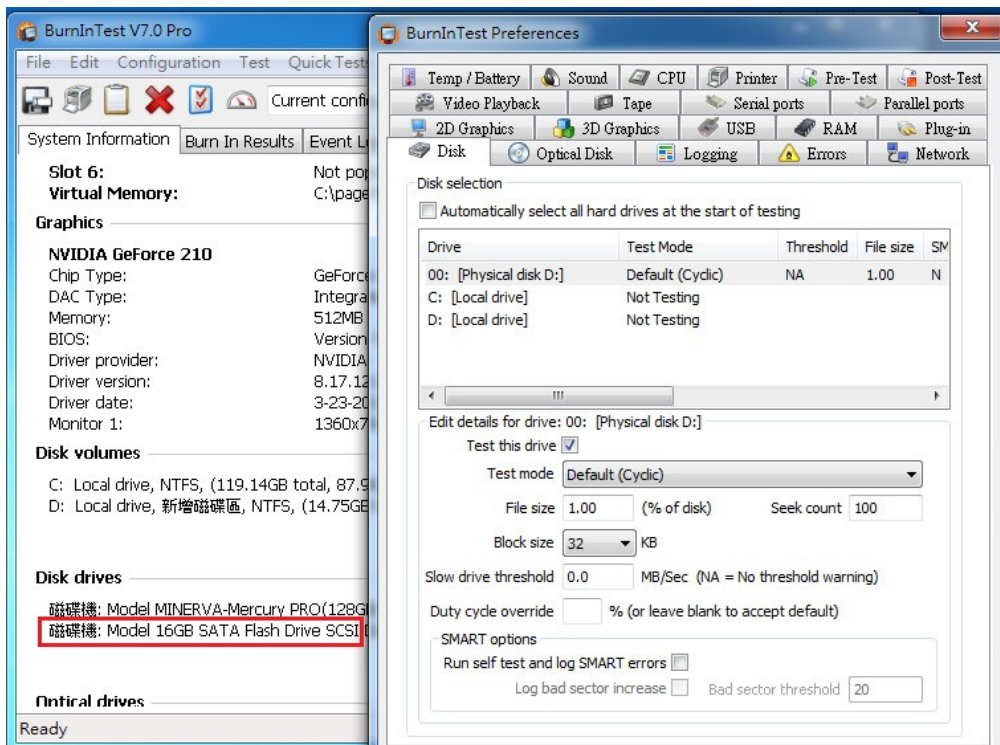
BurnInTest V7.0 Pro

File Edit Configuration Test Quick Tests

Current confi

System Information | Burn In Results | Event L

Slot 6: Not po
Virtual Memory: C:\page

Graphics

NVIDIA GeForce 210
Chip Type: GeForc
DAC Type: Integra
Memory: 512MB
BIOS: Version
Driver provider: NVIDIA
Driver version: 8.17.12
Driver date: 3-23-20
Monitor 1: 1360x7

Disk volumes

C: Local drive, NTFS, (119.14GB total, 87.9
D: Local drive, 新增磁碟區, NTFS, (14.75GE

Disk drives

磁碟機: Model MINERVA-Mercury PRO(128G
磁碟機: Model 16GB SATA Flash Drive SCSI

Optical drives

Ready

BurnInTest Preferences

Temp / Battery | Sound | CPU | Printer | Pre-Test | Post-Test
Video Playback | Tape | Serial ports | Parallel ports
2D Graphics | 3D Graphics | USB | RAM | Plug-in
Disk | Optical Disk | Logging | Errors | Network

Disk selection

Automatically select all hard drives at the start of testing

| Drive | Test Mode | Threshold | File size | SM |
|---|---|---|---|---|
| 00: [Physical disk D:] | Default (Cyclic) | NA | 1.00 | N |
| C: [Local drive] | Not Testing | | | |
| D: [Local drive] | Not Testing | | | |

Edit details for drive: 00: [Physical disk D:]

Test this drive

Test mode Default (Cyclic)

File size 1.00 (% of disk) Seek count 100

Block size 32 KB

Slow drive threshold 0.0 MB/Sec (NA = No threshold warning)

Duty cycle override % (or leave blank to accept default)

SMART options

Run self test and log SMART errors

Log bad sector increase Bad sector threshold 20